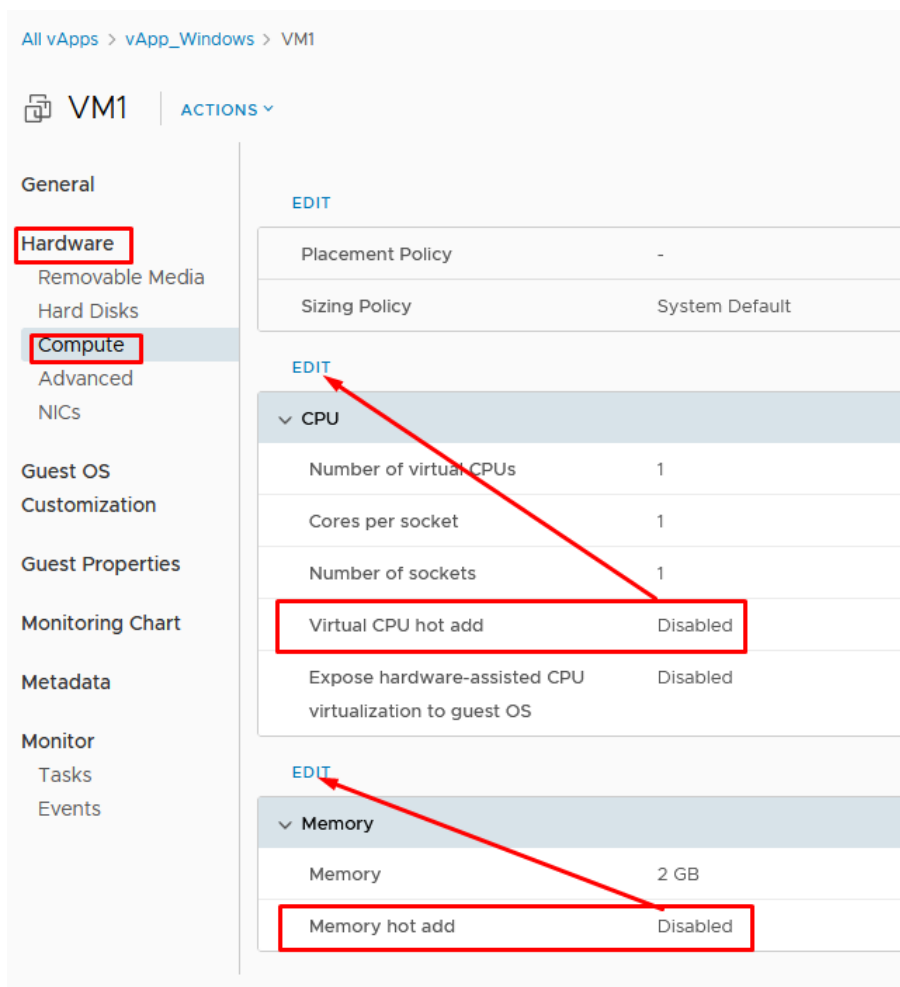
All vApps > vApp_Windows > VM1

VM1 ACTIONS

General

Hardware
Removable Media
Hard Disks
Compute
Advanced
NICs

Guest OS Customization

Guest Properties

Monitoring Chart

Metadata

Monitor
Tasks
Events

EDIT

| Placement Policy | - |
|---|---|
| Sizing Policy | System Default |

EDIT

CPU

| Number of virtual CPUs | 1 |
|---|---|
| Cores per socket | 1 |
| Number of sockets | 1 |
| Virtual CPU hot add | Disabled |
| Expose hardware-assisted CPU virtualization to guest OS | Disabled |

EDIT

Memory

| Memory | 2 GB |
|---|---|
| Memory hot add | Disabled |